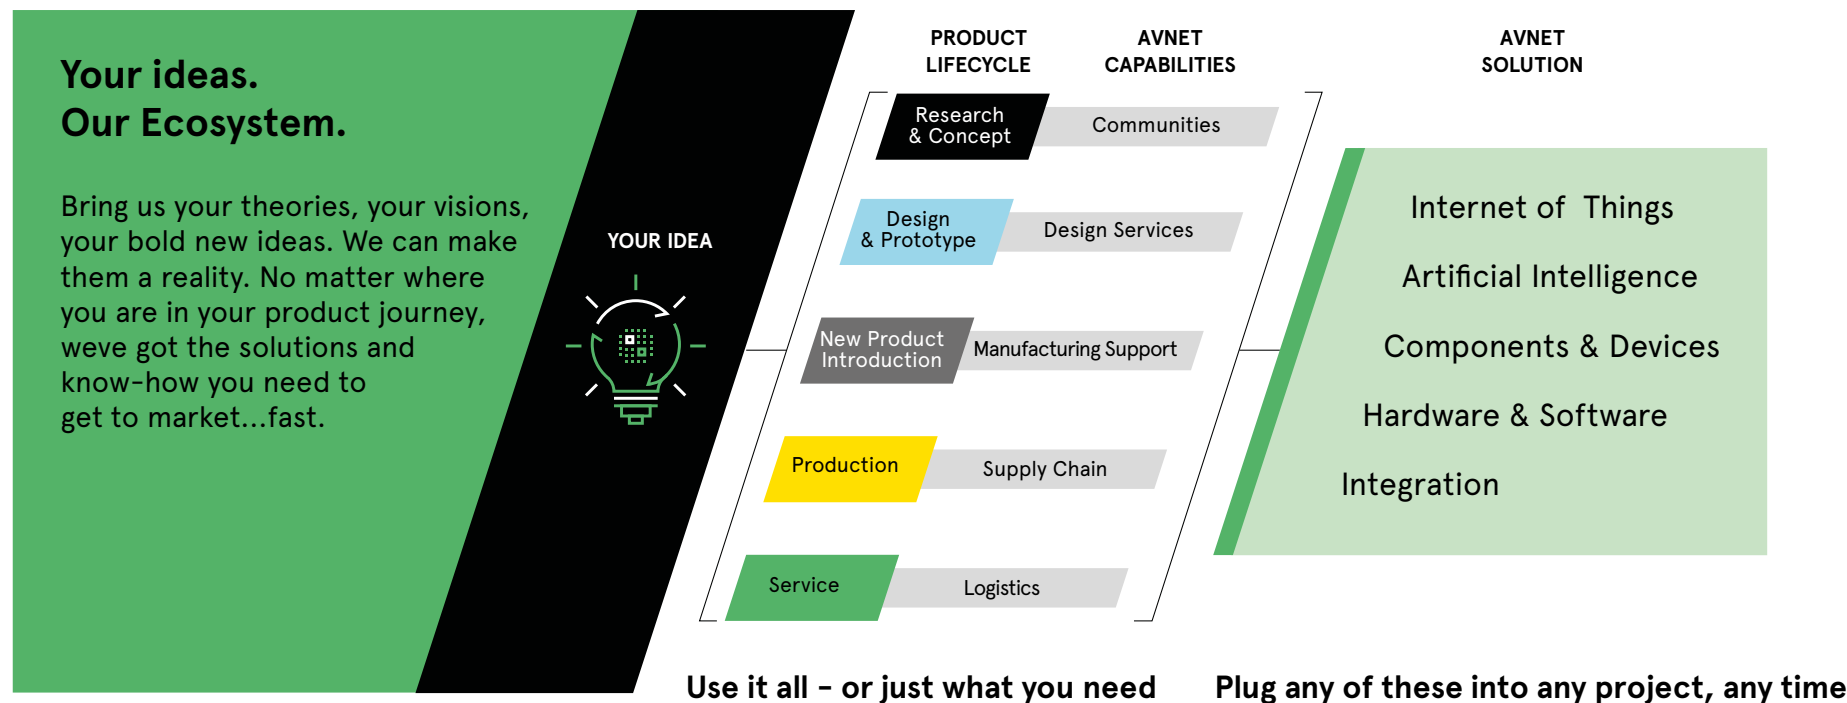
Your ideas.
Our Ecosystem.

Bring us your theories, your visions, your bold new ideas. We can make them a reality. No matter where you are in your product journey, weve got the solutions and know-how you need to get to market...fast.

YOUR IDEA

PRODUCT LIFECYCLE

AVNET CAPABILITIES

AVNET SOLUTION

| PRODUCT LIFECYCLE | AVNET CAPABILITIES |
|---|---|
| Research & Concept | Communities |
| Design & Prototype | Design Services |
| New Product Introduction | Manufacturing Support |
| Production | Supply Chain |
| Service | Logistics |

Internet of Things
Artificial Intelligence
Components & Devices
Hardware & Software
Integration

Use it all – or just what you need

Plug any of these into any project, any time